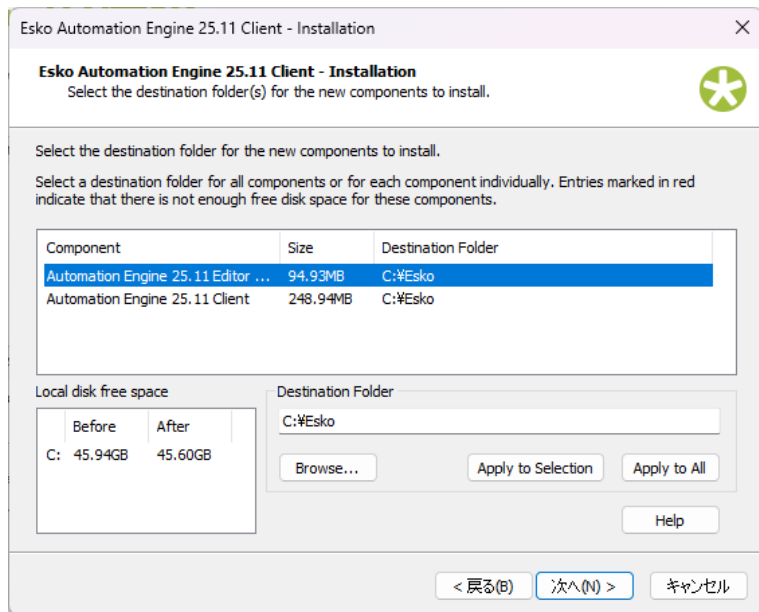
Esko Automation Engine 25.11 Client - Installation

Esko Automation Engine 25.11 Client - Installation
Select the destination folder(s) for the new components to install.

Select the destination folder for the new components to install.

Select a destination folder for all components or for each component individually. Entries marked in red indicate that there is not enough free disk space for these components.

| Component | Size | Destination Folder |
|---|---|---|
| Automation Engine 25.11 Editor ... | 94.93MB | C:¥Esko |
| Automation Engine 25.11 Client | 248.94MB | C:¥Esko |

Local disk free space

| | Before | After |
|---|---|---|
| C: | 45.94GB | 45.60GB |

Destination Folder

C:¥Esko

Browse...

Apply to Selection

Apply to All

Help

< 戻る(B)

次へ(N) >

キャンセル